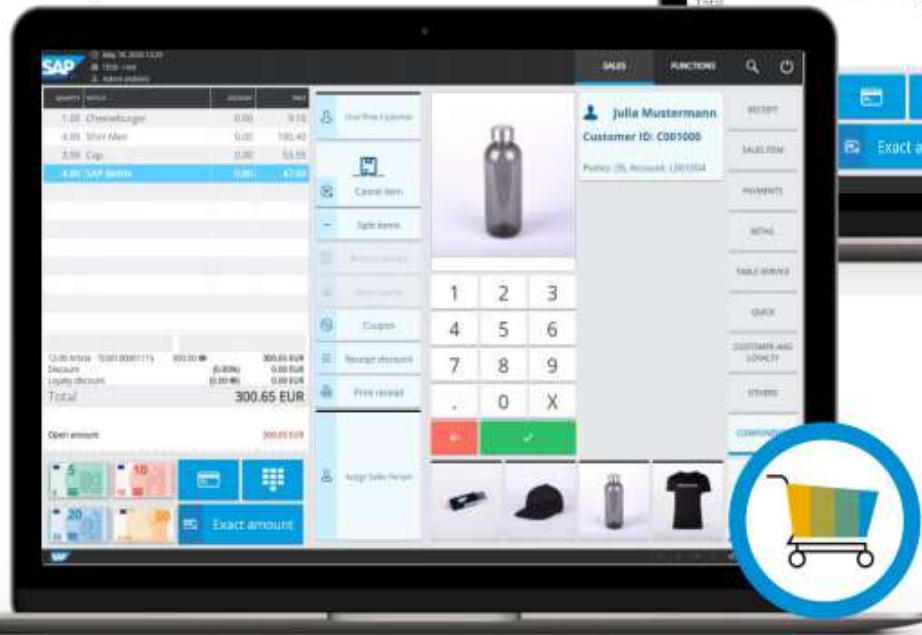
SAP

SALES
FUNCTIONS

1.00 Cheeseburger 0.00 9.10
4.00 Shirt Men 0.00 100.40
3.00 Cup 0.00 53.55
4.00 SAP Bottle 0.00 47.60

Total
300.65 EUR

Open amount

Exact amount

One Time Customer
Cancel item
Split items
Coupon
Receipt discount
Print receipt
Assign Sales Person

Julia Mustermann
Customer ID: C001000

1 2 3
4 5 6
7 8 9
. 0 X

RECEIPT
SALES ITEM
PAYMENTS
RETAIL
TABLE SERVICE
QUICK
CUSTOMER AND LOYALTY
OTHERS
COMPONENTS

Exact a